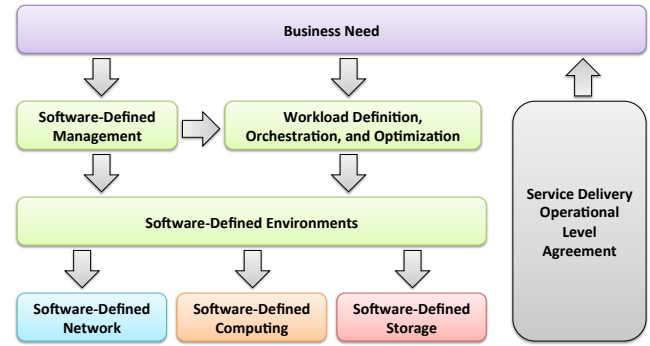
Business Need

Software-Defined Management

Workload Definition, Orchestration, and Optimization

Software-Defined Environments

Software-Defined Network

Software-Defined Computing

Software-Defined Storage

Service Delivery Operational Level Agreement